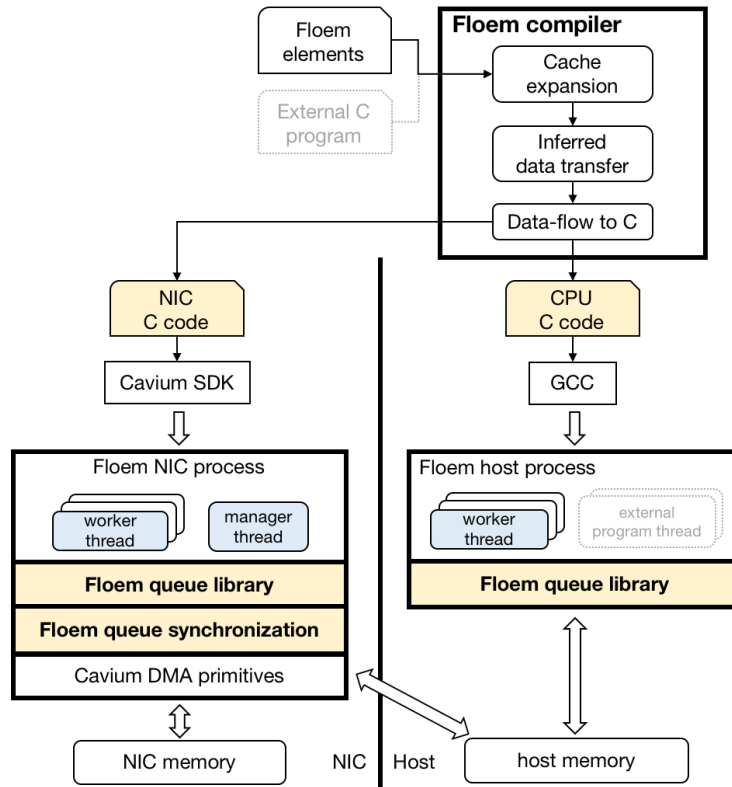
Floem elements

External C program

Floem compiler

Cache expansion

Inferred data transfer

Data-flow to C

NIC C code

Cavium SDK

CPU C code

GCC

Floem NIC process

worker thread

manager thread

Floem queue library

Floem queue synchronization

Cavium DMA primitives

Floem host process

worker thread

external program thread

Floem queue library

NIC memory

NIC

Host

host memory